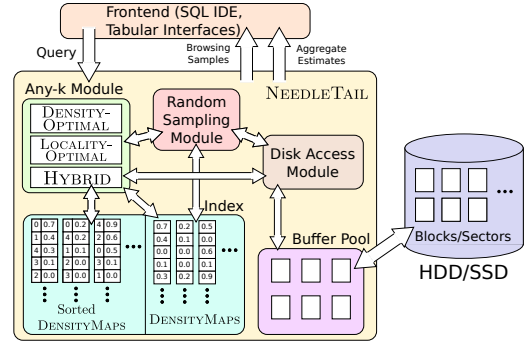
Frontend (SQL IDE, Tabular Interfaces)

Query

Browsing Samples

Aggregate Estimates

NEEDLETAIL

Any-k Module

DENSITY-OPTIMAL

LOCALITY-OPTIMAL

HYBRID

Random Sampling Module

Disk Access Module

Index

Buffer Pool

| 0 | 0.7 |
|---|---|
| 1 | 0.4 |
| 4 | 0.3 |
| 3 | 0.1 |
| 2 | 0.0 |

| 0 | 0.2 |
|---|---|
| 1 | 0.1 |
| 2 | 0.0 |
| 3 | 0.0 |
| 4 | 0.0 |

| 4 | 0.9 |
|---|---|
| 2 | 0.6 |
| 1 | 0.5 |
| 3 | 0.1 |
| 0 | 0.0 |

| 0.7 |
|---|
| 0.4 |
| 0.0 |
| 0.1 |
| 0.3 |

| 0.2 |
|---|
| 0.1 |
| 0.0 |
| 0.0 |
| 0.0 |

| 0.5 |
|---|
| 0.0 |
| 0.6 |
| 0.1 |
| 0.9 |

...

Sorted DENSITYMAPS

DENSITYMAPS

Blocks/Sectors

HDD/SSD